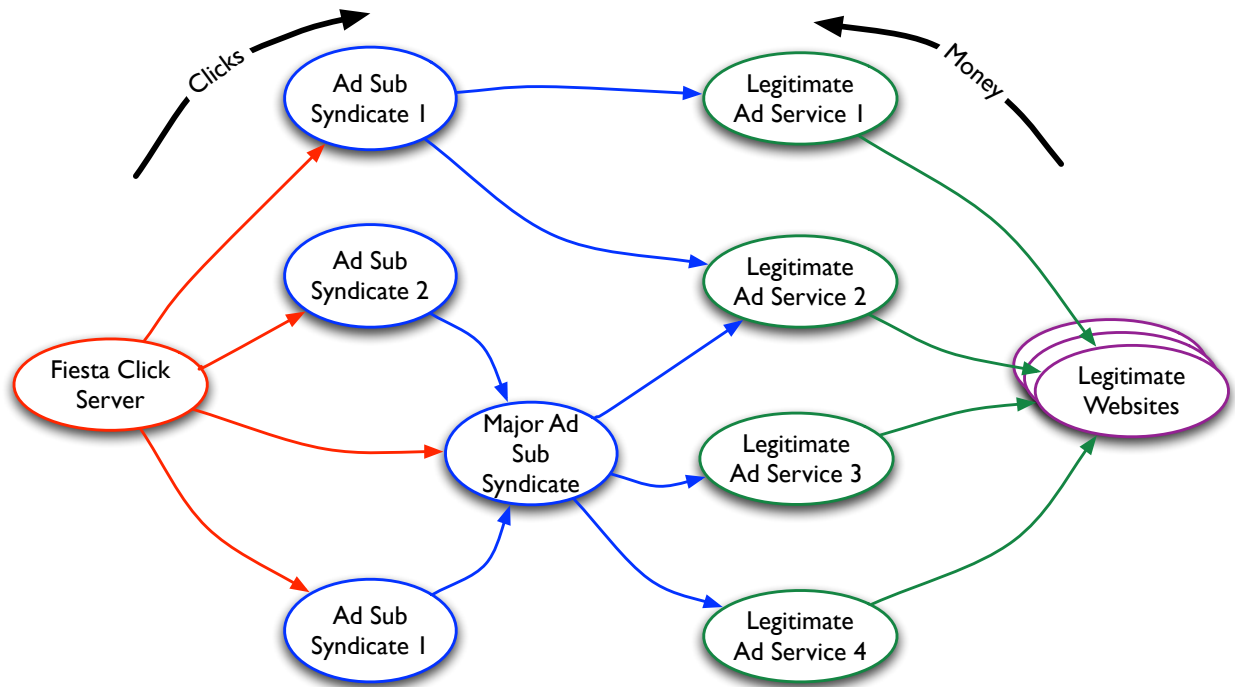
Clicks

Money

Ad Sub Syndicate 1

Legitimate Ad Service 1

Ad Sub Syndicate 2

Legitimate Ad Service 2

Fiesta Click Server

Major Ad Sub Syndicate

Legitimate Websites

Legitimate Ad Service 3

Ad Sub Syndicate 1

Legitimate Ad Service 4